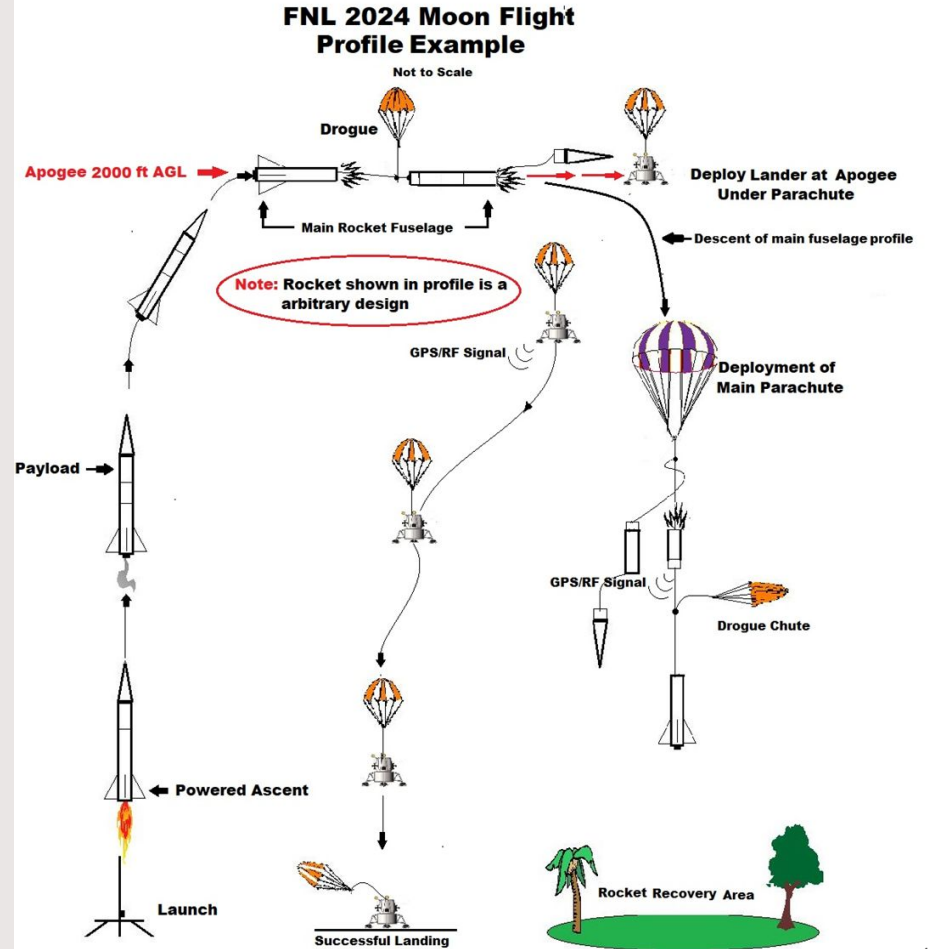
FNL 2024 Moon Flight Profile Example

Not to Scale

Drogue

Apogee 2000 ft AGL

Deploy Lander at Apogee Under Parachute

Main Rocket Fuselage

Descent of main fuselage profile

Note: Rocket shown in profile is a arbitrary design

GPS/RF Signal

Deployment of Main Parachute

Payload

GPS/RF Signal

Drogue Chute

Powered Ascent

Launch

Rocket Recovery Area

Successful Landing